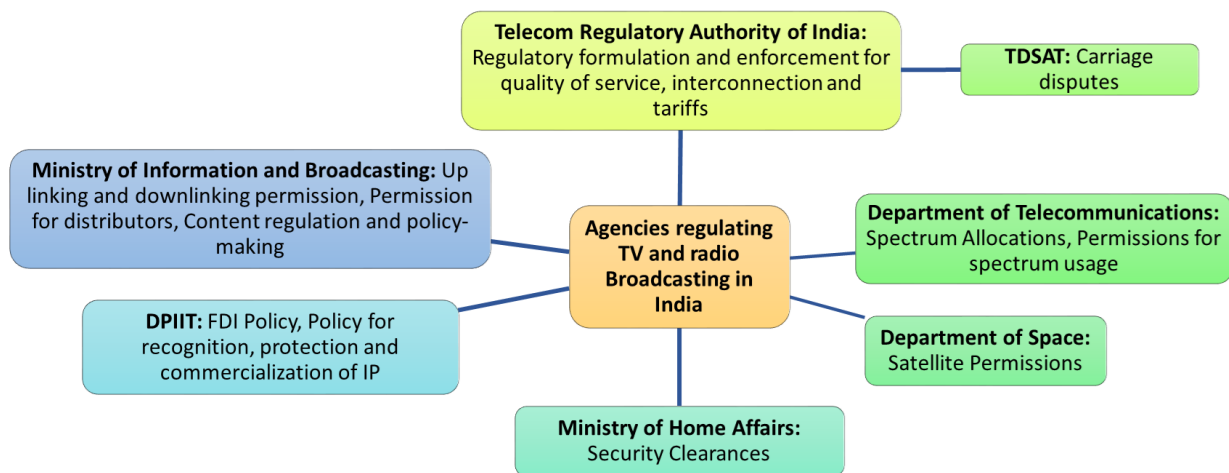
Telecom Regulatory Authority of India: Regulatory formulation and enforcement for quality of service, interconnection and tariffs

TDSAT: Carriage disputes

Ministry of Information and Broadcasting: Up linking and downlinking permission, Permission for distributors, Content regulation and policy-making

Agencies regulating TV and radio Broadcasting in India

Department of Telecommunications: Spectrum Allocations, Permissions for spectrum usage

DPIIT: FDI Policy, Policy for recognition, protection and commercialization of IP

Department of Space: Satellite Permissions

Ministry of Home Affairs: Security Clearances